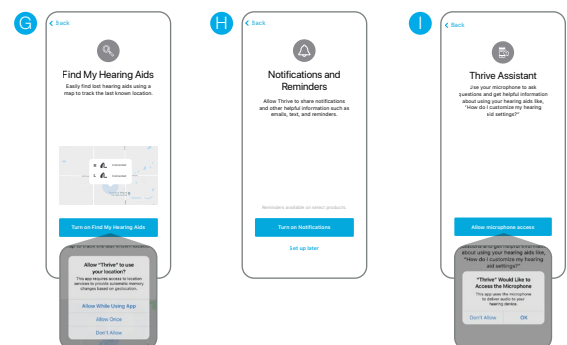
G

< Back

Find My Hearing Aids

Easily find lost hearing aids using a map to track the last known location.

R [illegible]

L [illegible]

Turn on Find My Hearing Aids

Allow "Thrive" to use your location?

This app requires access to location services to provide automatic memory changes based on geolocation.

Allow While Using App

Allow Once

Don't Allow

H

< Back

Notifications and Reminders

Allow Thrive to share notifications and other helpful information such as emails, text, and reminders.

Reminders available on select products.

Turn on Notifications

Set up later

I

< Back

Thrive Assistant

Use your microphone to ask questions and get helpful information about using your hearing aids like, "How do I customize my hearing aid settings?"

Allow microphone access

about using your hearing aids like, "How do I customize my hearing aid settings?"

"Thrive" Would Like to Access the Microphone

This app uses the microphone to deliver audio to your hearing device.

Don't Allow

OK